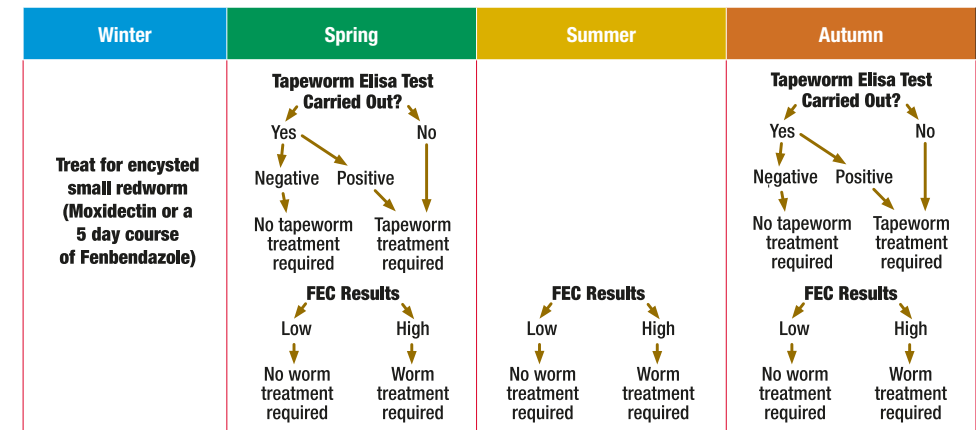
Winter

Treat for encysted small redworm (Moxidectin or a 5 day course of Fenbendazole)

Spring

Tapeworm Elisa Test Carried Out?

Yes

No

Negative

Positive

No tapeworm treatment required

Tapeworm treatment required

FEC Results

Low

High

No worm treatment required

Worm treatment required

Summer

FEC Results

Low

High

No worm treatment required

Worm treatment required

Autumn

Tapeworm Elisa Test Carried Out?

Yes

No

Negative

Positive

No tapeworm treatment required

Tapeworm treatment required

FEC Results

Low

High

No worm treatment required

Worm treatment required